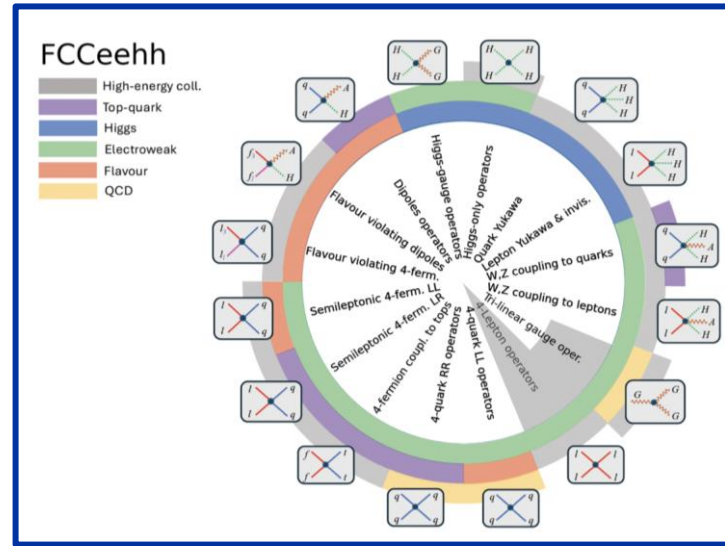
FCCeehh

High-energy coll.
Top-quark
Higgs
Electroweak
Flavour
QCD

Higgs-gauge operators
Higgs-only operators
Quark Yukawa
Lepton Yukawa & invis.
W,Z coupling to quarks
W,Z coupling to leptons
Tri-linear gauge oper.
4-Lepton operators
4-quark LL operators
4-quark RR operators
4-fermion coupl. to tops
Semileptonic 4-ferm. LR
Semileptonic 4-ferm. LL
Flavour violating 4-ferm.
Flavour violating dipoles
Dipoles operators

H G H G
H H H H
q A q H
H H H
l H l H
H A H
l A l H
G G G
l l l l
q q q q
q q q q
t t t t
l q l q
l q l q
$l_i$ q $l_j$ q
$f_i$ A $f_j$ H